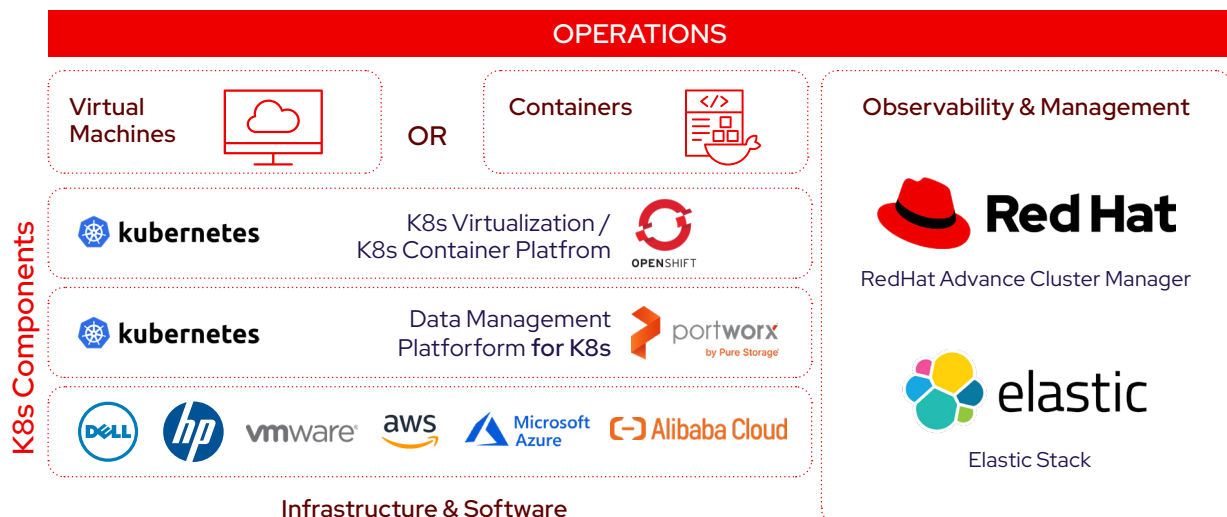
OPERATIONS

K8s Components

Virtual Machines

OR

Containers

kubernetes

K8s Virtualization / K8s Container Platfrom

OPENSHIFT

kubernetes

Data Management Platforform for K8s

portworx by Pure Storage

DELL

hp

vmware

aws

Microsoft Azure

Alibaba Cloud

Infrastructure & Software

Observability & Management

Red Hat

RedHat Advance Cluster Manager

elastic

Elastic Stack